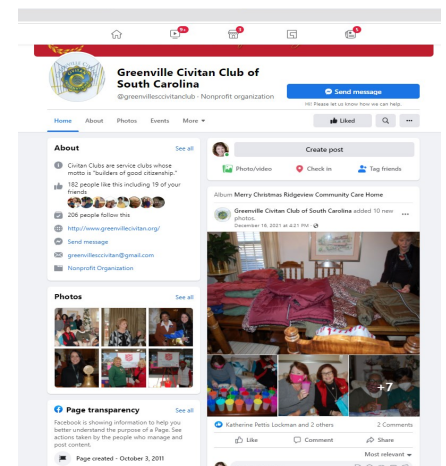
9+
3
5

Greenville Civitan Club of South Carolina
@greenvillesccivitanclub · Nonprofit organization

Send message
Hi! Please let us know how we can help.

Home About Photos Events More

Liked

About
See all
Civitan Clubs are service clubs whose motto is "builders of good citizenship."
182 people like this including 19 of your friends
206 people follow this
http://www.greenvillecivitan.org/
Send message
greenvillesccivitan@gmail.com
Nonprofit Organization

Photos
See all

Page transparency
See all
Facebook is showing information to help you better understand the purpose of a Page. See actions taken by the people who manage and post content.
Page created - October 3, 2011

Create post
Photo/video
Check in
Tag friends

Album Merry Christmas Ridgeview Community Care Home

Greenville Civitan Club of South Carolina added 10 new photos.
December 18, 2021 at 4:21 PM ·

+7

Katherine Pettis Lockman and 2 others
2 Comments

Like
Comment
Share

Most relevant